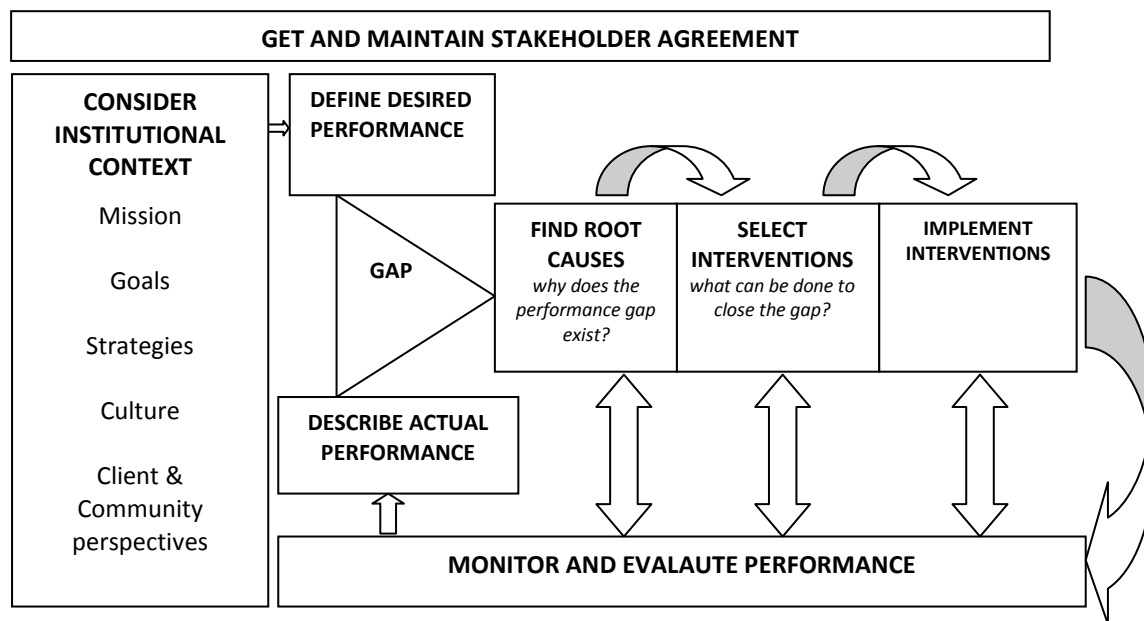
GET AND MAINTAIN STAKEHOLDER AGREEMENT

CONSIDER INSTITUTIONAL CONTEXT

Mission

Goals

Strategies

Culture

Client & Community perspectives

DEFINE DESIRED PERFORMANCE

GAP

DESCRIBE ACTUAL PERFORMANCE

FIND ROOT CAUSES
*why does the performance gap exist?*

SELECT INTERVENTIONS
*what can be done to close the gap?*

IMPLEMENT INTERVENTIONS

MONITOR AND EVALAUTE PERFORMANCE